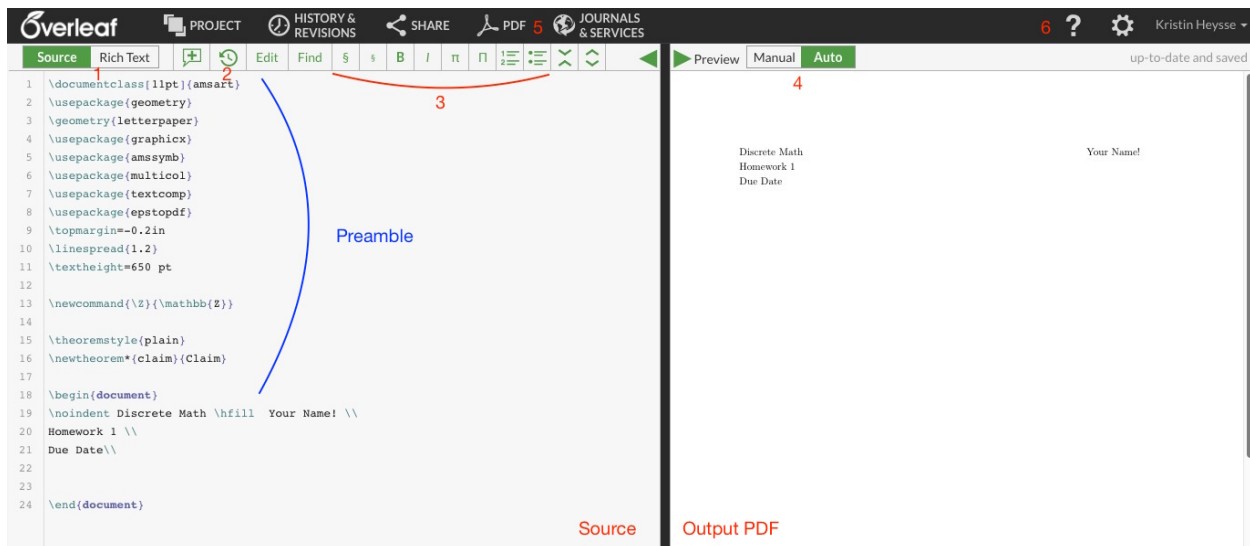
Overleaf PROJECT HISTORY & REVISIONS SHARE PDF 5 JOURNALS & SERVICES 6 ? Kristin Heysse

Source Rich Text 1 2 Edit Find § § B I π Π 3 Preview Manual Auto 4 up-to-date and saved

1 \documentclass[11pt]{amsart}
2 \usepackage{geometry}
3 \geometry{letterpaper}
4 \usepackage{graphicx}
5 \usepackage{amssymb}
6 \usepackage{multicol}
7 \usepackage{textcomp}
8 \usepackage{epstopdf}
9 \topmargin=-0.2in
10 \linespread{1.2}
11 \textheight=650 pt
12
13 \newcommand{\Z}{\mathbb{Z}}
14
15 \theoremstyle{plain}
16 \newtheorem*{claim}{Claim}
17
18 \begin{document}
19 \noindent Discrete Math \hfill Your Name! \\
20 Homework 1 \\
21 Due Date\\
22
23
24 \end{document}

Preamble

Discrete Math Your Name!
Homework 1
Due Date

Source Output PDF